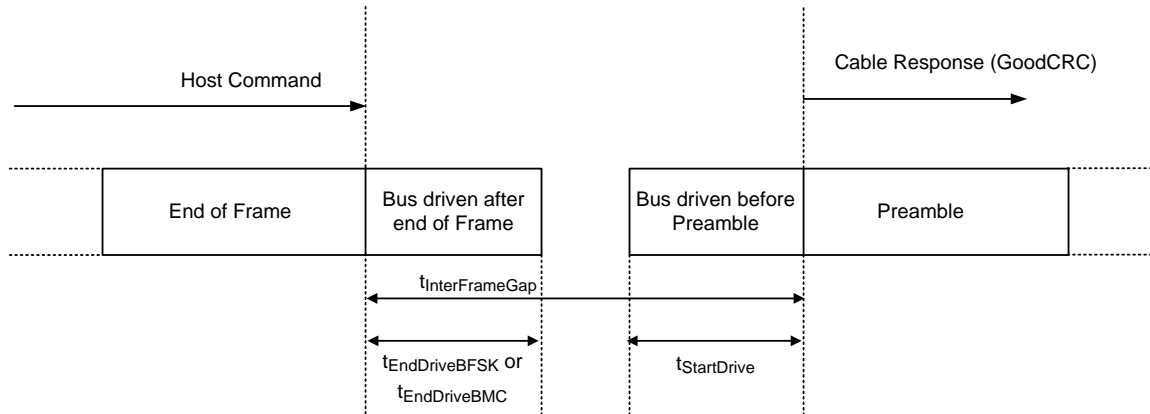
Host Command

Cable Response (GoodCRC)

End of Frame

Bus driven after end of Frame

Bus driven before Preamble

Preamble

$t_{InterFrameGap}$

$t_{EndDriveBFSK}$ or $t_{EndDriveBMC}$

$t_{StartDrive}$